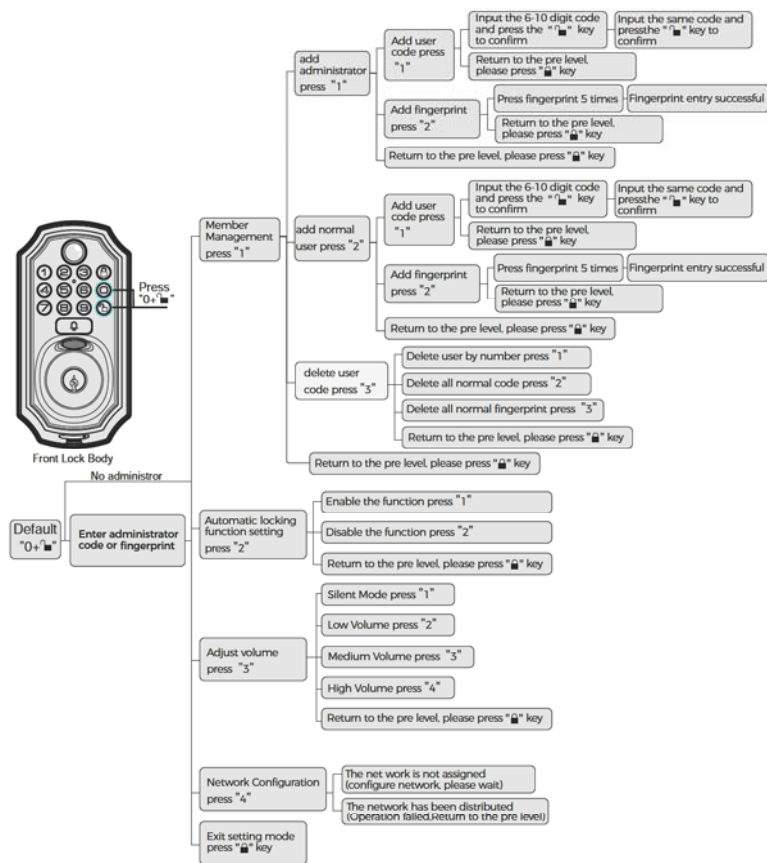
Press "0+🔓"

Front Lock Body

Default "0+🔓"

No administrator

Enter administrator code or fingerprint

Member Management press "1"

add administrator press "1"

Add user code press "1"

Input the 6-10 digit code and press the "🔓" key to confirm

Input the same code and pressthe "🔓" key to confirm

Return to the pre level, please press "🔒" key

Add fingerprint press "2"

Press fingerprint 5 times

Fingerprint entry successful

Return to the pre level, please press "🔒" key

Return to the pre level, please press "🔒" key

add normal user press "2"

Add user code press "1"

Input the 6-10 digit code and press the "🔓" key to confirm

Input the same code and pressthe "🔓" key to confirm

Return to the pre level, please press "🔒" key

Add fingerprint press "2"

Press fingerprint 5 times

Fingerprint entry successful

Return to the pre level, please press "🔒" key

Return to the pre level, please press "🔒" key

delete user code press "3"

Delete user by number press "1"

Delete all normal code press "2"

Delete all normal fingerprint press "3"

Return to the pre level, please press "🔒" key

Return to the pre level, please press "🔒" key

Automatic locking function setting press "2"

Enable the function press "1"

Disable the function press "2"

Return to the pre level, please press "🔒" key

Adjust volume press "3"

Silent Mode press "1"

Low Volume press "2"

Medium Volume press "3"

High Volume press "4"

Return to the pre level, please press "🔒" key

Network Configuration press "4"

The net work is not assigned (configure network, please wait)

The network has been distributed (Operation failed,Return to the pre level)

Exit setting mode press "🔒" key